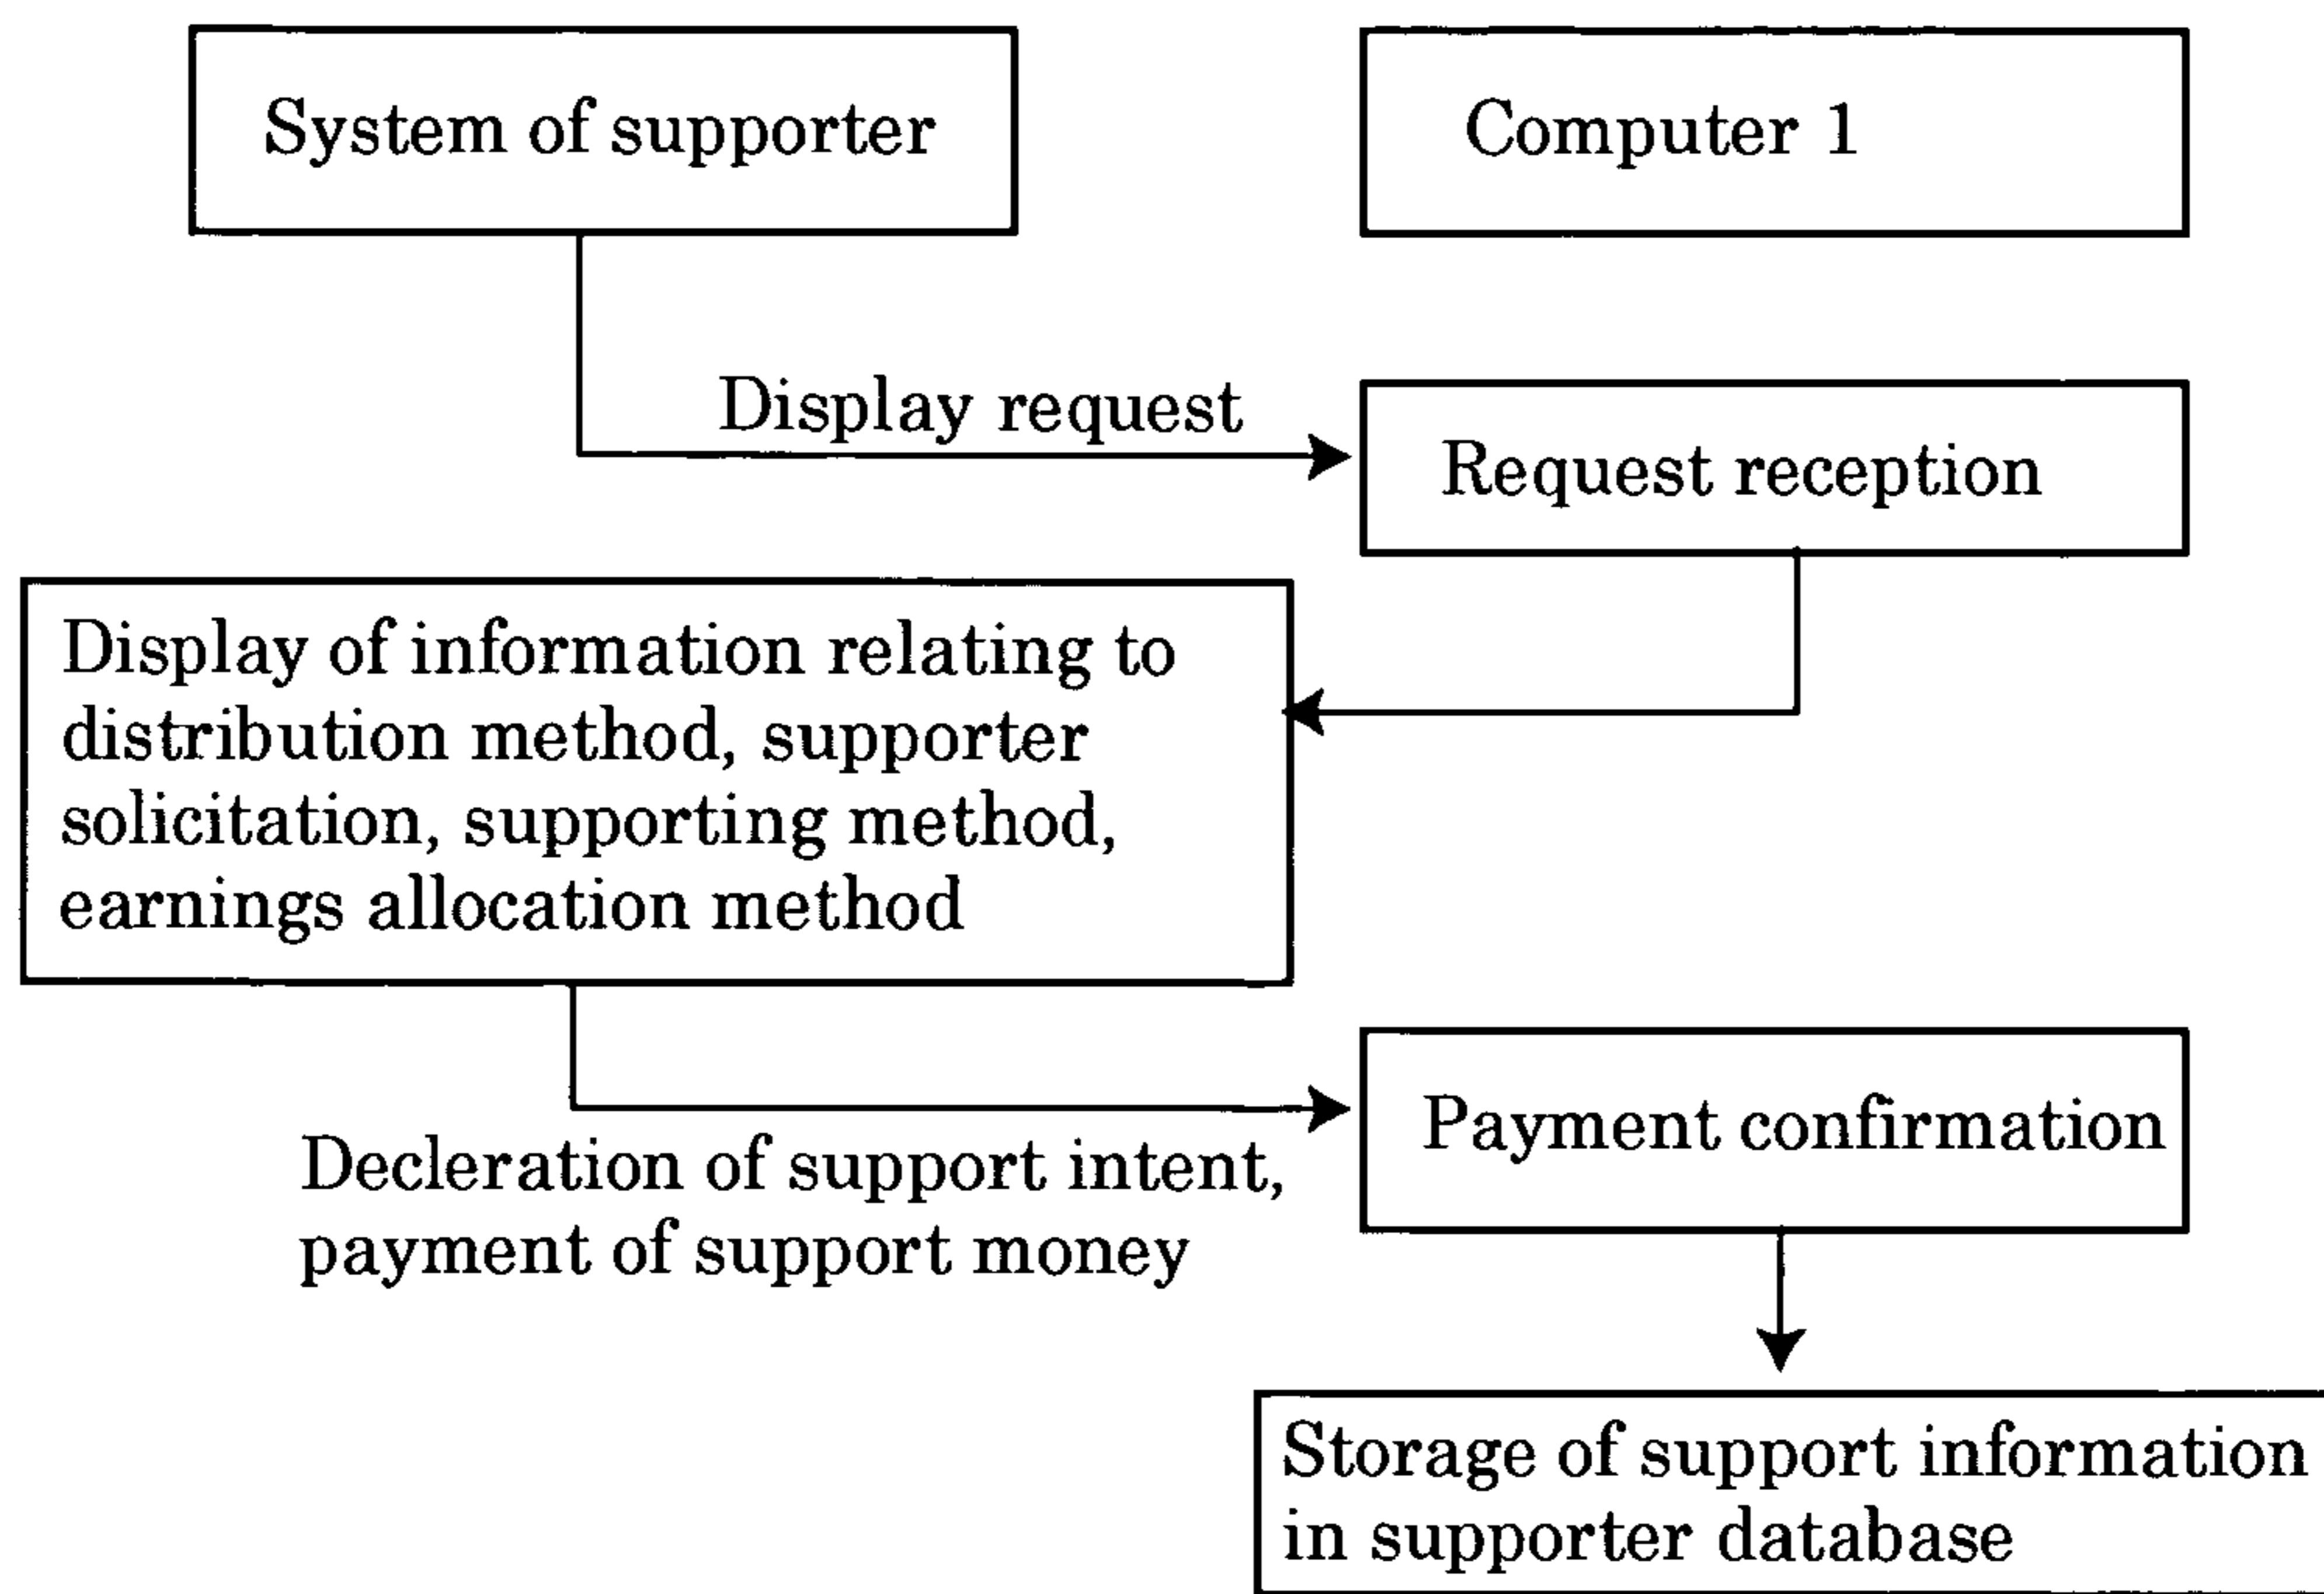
System of supporter

Computer 1

Display request

Request reception

Display of information relating to distribution method, supporter solicitation, supporting method, earnings allocation method

Payment confirmation

Decleration of support intent, payment of support money

Storage of support information in supporter database